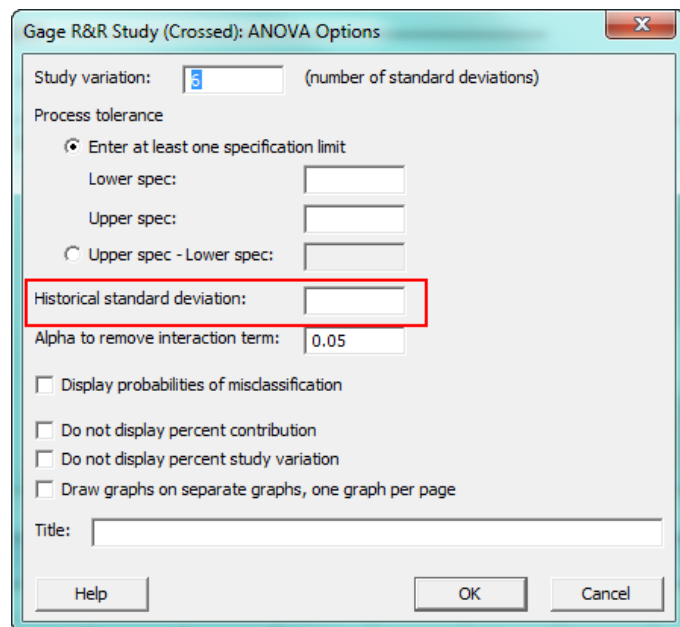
Gage R&R Study (Crossed): ANOVA Options

Study variation: 6 (number of standard deviations)

Process tolerance

Enter at least one specification limit

Lower spec:

Upper spec:

Upper spec - Lower spec:

Historical standard deviation:

Alpha to remove interaction term: 0.05

Display probabilities of misclassification

Do not display percent contribution

Do not display percent study variation

Draw graphs on separate graphs, one graph per page

Title:

Help OK Cancel